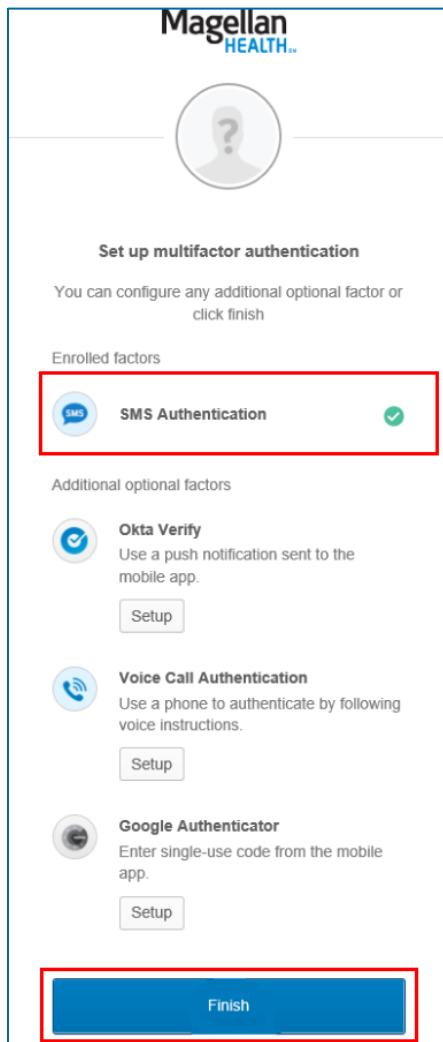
Magellan
HEALTH SM

Set up multifactor authentication

You can configure any additional optional factor or click finish

Enrolled factors

SMS

SMS Authentication

Additional optional factors

Okta Verify
Use a push notification sent to the mobile app.

Setup

Voice Call Authentication
Use a phone to authenticate by following voice instructions.

Setup

Google Authenticator
Enter single-use code from the mobile app.

Setup

Finish